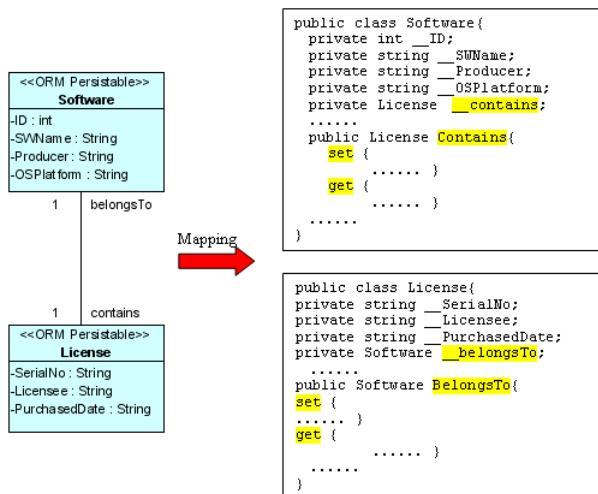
<<ORM Persistable>>
Software
-ID : int
-SWName : String
-Producer : String
-OSPlatform : String

1 belongsTo

1 contains

<<ORM Persistable>>
License
-SerialNo : String
-Licensee : String
-PurchasedDate : String

Mapping

```
public class Software{
  private int __ID;
  private string __SWName;
  private string __Producer;
  private string __OSPlatform;
  private License __contains;
  ......
  public License Contains{
    set {
        ...... }
    get {
        ...... }
  ......
}
```

```
public class License{
private string __SerialNo;
private string __Licensee;
private string __PurchasedDate;
private Software __belongsTo;
 ......
public Software BelongsTo{
set {
...... }
get {
        ...... }
 ......
}
```